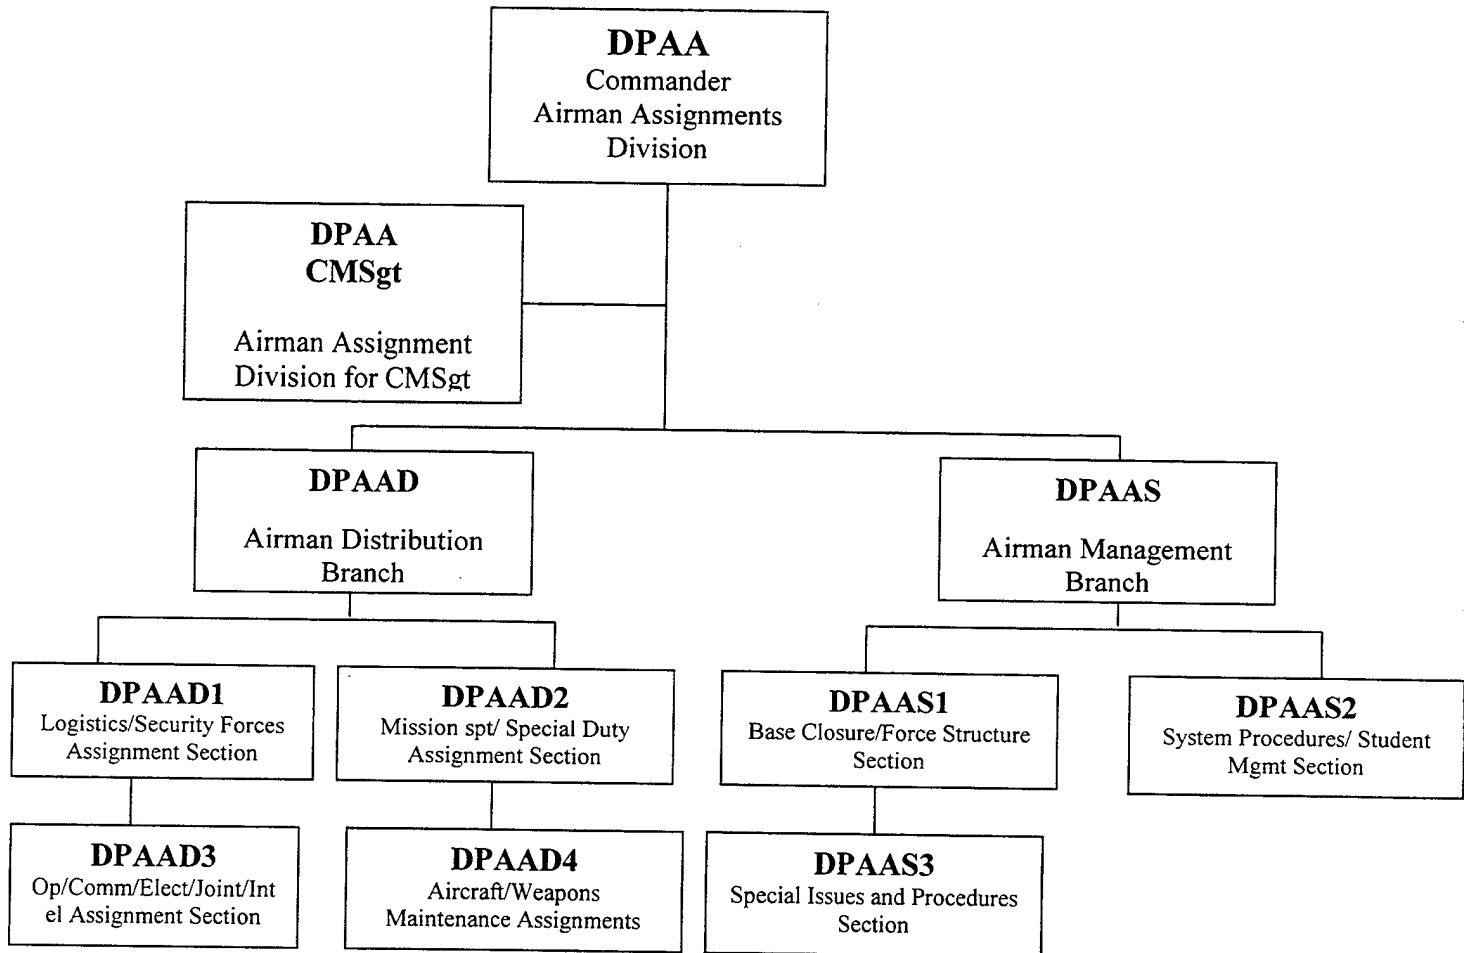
DPAA
Commander
Airman Assignments
Division

DPAA
CMSgt

Airman Assignment
Division for CMSgt

DPAAD

Airman Distribution
Branch

DPAAS

Airman Management
Branch

DPAAD1
Logistics/Security Forces
Assignment Section

DPAAD2
Mission spt/ Special Duty
Assignment Section

DPAAS1
Base Closure/Force Structure
Section

DPAAS2
System Procedures/ Student
Mgmt Section

DPAAD3
Op/Comm/Elect/Joint/Int
el Assignment Section

DPAAD4
Aircraft/Weapons
Maintenance Assignments

DPAAS3
Special Issues and Procedures
Section